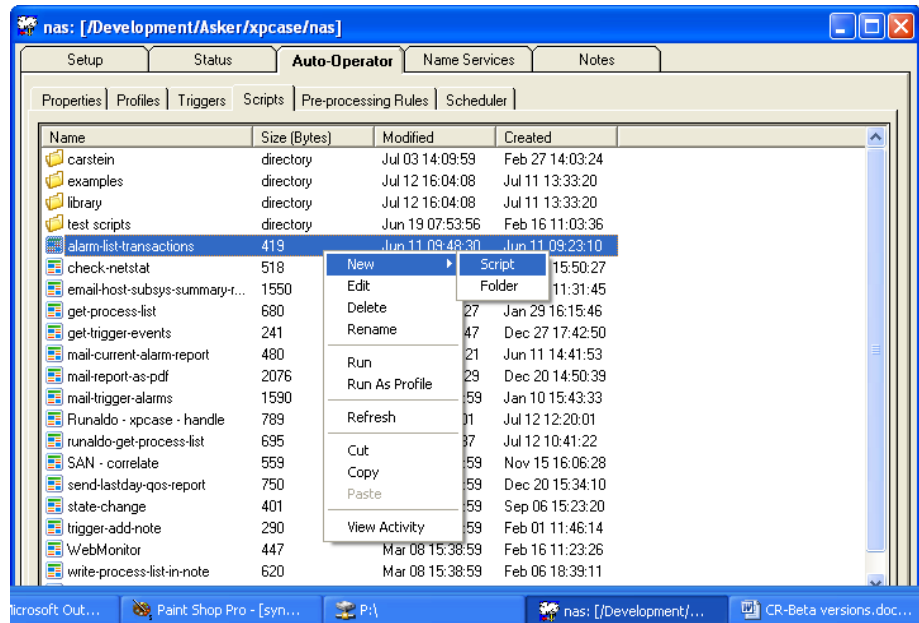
nas: [/Development/Asker/xpcase/nas]

Setup | Status | Auto-Operator | Name Services | Notes

Properties | Profiles | Triggers | Scripts | Pre-processing Rules | Scheduler

| Name | Size (Bytes) | Modified | Created |
|---|---|---|---|
| carstein | directory | Jul 03 14:09:59 | Feb 27 14:03:24 |
| examples | directory | Jul 12 16:04:08 | Jul 11 13:33:20 |
| library | directory | Jul 12 16:04:08 | Jul 11 13:33:20 |
| test scripts | directory | Jun 19 07:53:56 | Feb 16 11:03:36 |
| alarm-list-transactions | 419 | Jun 11 09:48:30 | Jun 11 09:23:10 |
| check-netstat | 518 | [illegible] | 15:50:27 |
| email-host-subsys-summary-r... | 1550 | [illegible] | 11:31:45 |
| get-process-list | 680 | 27 | Jan 29 16:15:46 |
| get-trigger-events | 241 | 47 | Dec 27 17:42:50 |
| mail-current-alarm-report | 480 | 21 | Jun 11 14:41:53 |
| mail-report-as-pdf | 2076 | 29 | Dec 20 14:50:39 |
| mail-trigger-alarms | 1590 | 59 | Jan 10 15:43:33 |
| Runaldo - xpcase - handle | 789 | 01 | Jul 12 12:20:01 |
| runaldo-get-process-list | 695 | 37 | Jul 12 10:41:22 |
| SAN - correlate | 559 | 59 | Nov 15 16:06:28 |
| send-lastday-qos-report | 750 | 59 | Dec 20 15:34:10 |
| state-change | 401 | 59 | Sep 06 15:23:20 |
| trigger-add-note | 290 | 59 | Feb 01 11:46:14 |
| WebMonitor | 447 | Mar 08 15:38:59 | Feb 16 11:23:26 |
| write-process-list-in-note | 620 | Mar 08 15:38:59 | Feb 06 18:39:11 |

New
Edit
Delete
Rename
Run
Run As Profile
Refresh
Cut
Copy
Paste
View Activity

Script
Folder

Microsoft Out... | Paint Shop Pro - [syn... | P:\ | nas: [/Development/... | CR-Beta versions.doc...